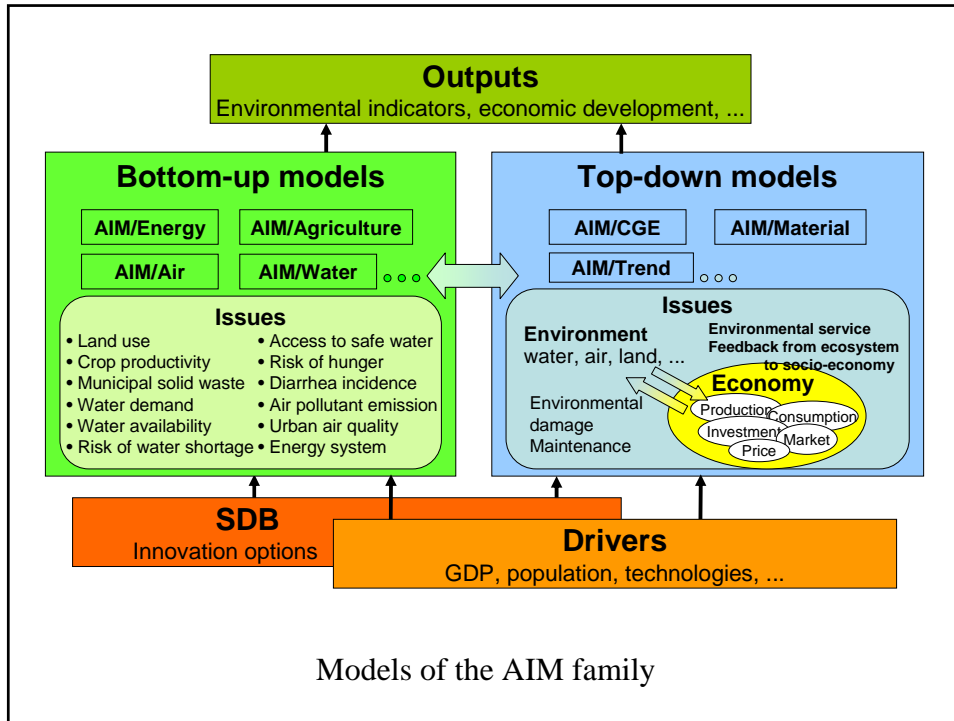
Outputs
Environmental indicators, economic development, ...

Bottom-up models

AIM/Energy
AIM/Agriculture
AIM/Air
AIM/Water

Issues
• Land use
• Crop productivity
• Municipal solid waste
• Water demand
• Water availability
• Risk of water shortage
• Access to safe water
• Risk of hunger
• Diarrhea incidence
• Air pollutant emission
• Urban air quality
• Energy system

Top-down models

AIM/CGE
AIM/Material
AIM/Trend

Issues
Environment
water, air, land, ...
Environmental service
Feedback from ecosystem to socio-economy
Economy
Production
Consumption
Investment
Market
Price
Environmental damage
Maintenance

SDB
Innovation options

Drivers
GDP, population, technologies, ...

Models of the AIM family